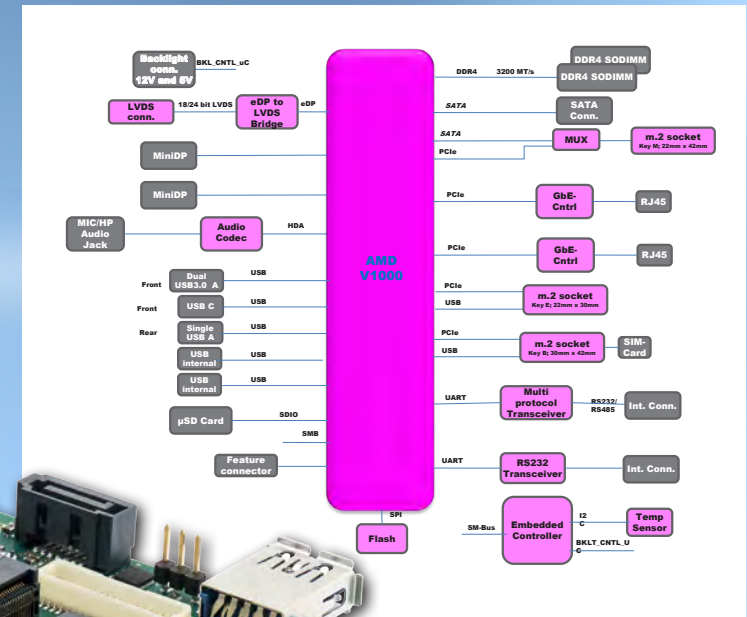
Backlight conn. 12V and 5V
BKL_CNTL_uC
LVDS conn.
18/24 bit LVDS
eDP to LVDS Bridge
eDP
MiniDP
MiniDP
MIC/HP Audio Jack
Audio Codec
HDA
Front
Dual USB3.0 A
USB
Front
USB C
USB
Rear
Single USB A
USB
USB internal
USB
USB internal
USB
µSD Card
SDIO
SMB
Feature connector
AMD V1000
SPI
Flash
DDR4
3200 MT/s
DDR4 SODIMM
DDR4 SODIMM
SATA
SATA Conn.
SATA
PCIe
MUX
m.2 socket
Key M; 22mm x 42mm
PCIe
GbE-Cntrl
RJ45
PCIe
GbE-Cntrl
RJ45
PCIe
USB
m.2 socket
Key E; 22mm x 30mm
PCIe
USB
m.2 socket
Key B; 30mm x 42mm
SIM-Card
UART
Multi protocol Transceiver
RS232/ RS485
Int. Conn.
UART
RS232 Transceiver
Int. Conn.
SM-Bus
Embedded Controller
I2C
Temp Sensor
BKLT_CNTL_UC